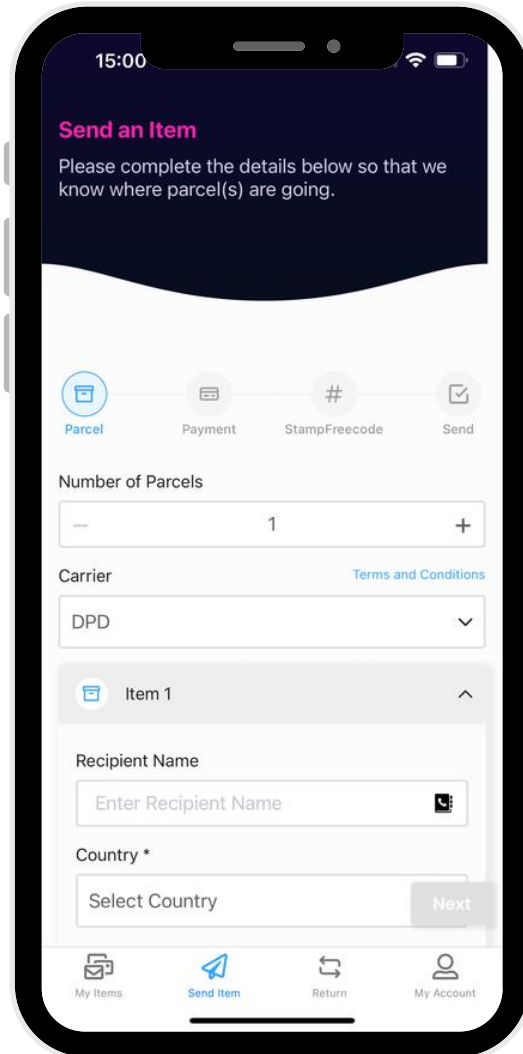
15:00

Send an Item

Please complete the details below so that we know where parcel(s) are going.

Parcel
Payment
#
StampFreecode
Send

Number of Parcels

—
1
+

Carrier

Terms and Conditions

DPD

Item 1

Recipient Name

Enter Recipient Name

Country *

Select Country

Next

My Items
Send Item
Return
My Account